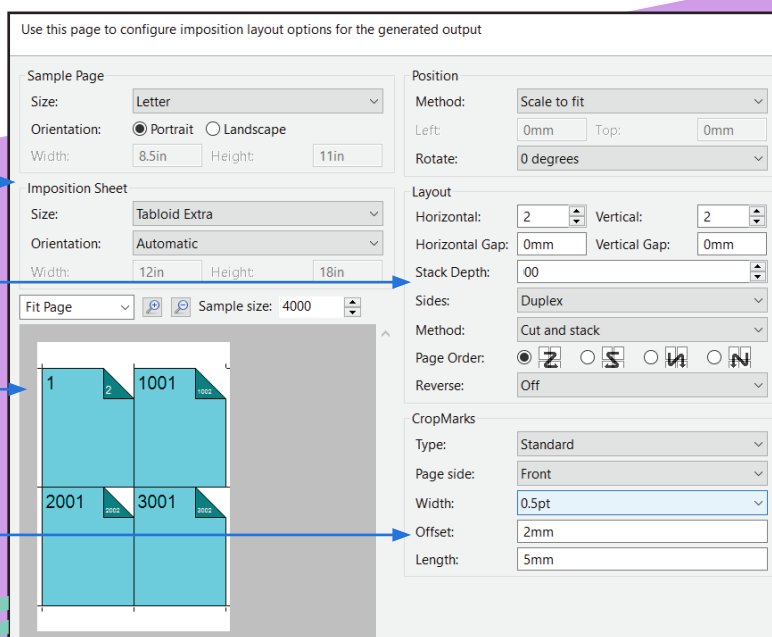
Use this page to configure imposition layout options for the generated output

Sample Page
Size: Letter
Orientation: Portrait Landscape
Width: 8.5in Height: 11in

Imposition Sheet
Size: Tabloid Extra
Orientation: Automatic
Width: 12in Height: 18in

Fit Page
Sample size: 4000

1 2
1001 1002
2001 2002
3001 3002

Position
Method: Scale to fit
Left: 0mm Top: 0mm
Rotate: 0 degrees

Layout
Horizontal: 2 Vertical: 2
Horizontal Gap: 0mm Vertical Gap: 0mm
Stack Depth: 00
Sides: Duplex
Method: Cut and stack
Page Order:
Reverse: Off

CropMarks
Type: Standard
Page side: Front
Width: 0.5pt
Offset: 2mm
Length: 5mm